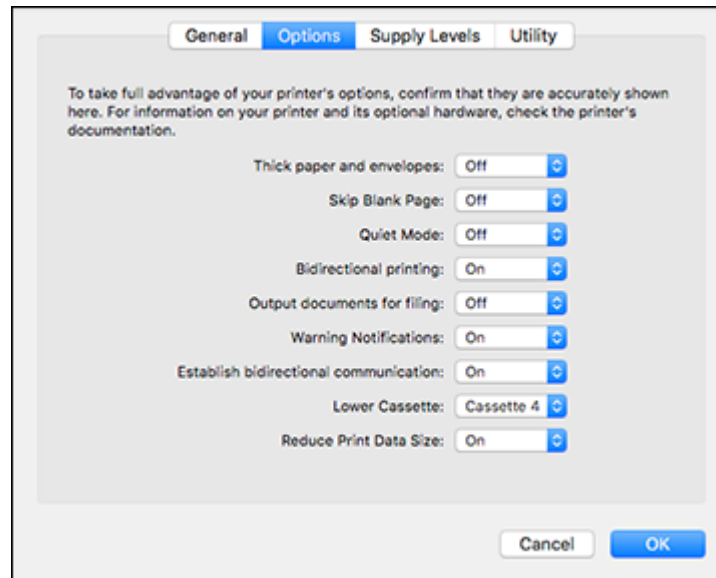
General Options Supply Levels Utility

To take full advantage of your printer's options, confirm that they are accurately shown here. For information on your printer and its optional hardware, check the printer's documentation.

Thick paper and envelopes: Off
Skip Blank Page: Off
Quiet Mode: Off
Bidirectional printing: On
Output documents for filing: Off
Warning Notifications: On
Establish bidirectional communication: On
Lower Cassette: Cassette 4
Reduce Print Data Size: On

Cancel OK